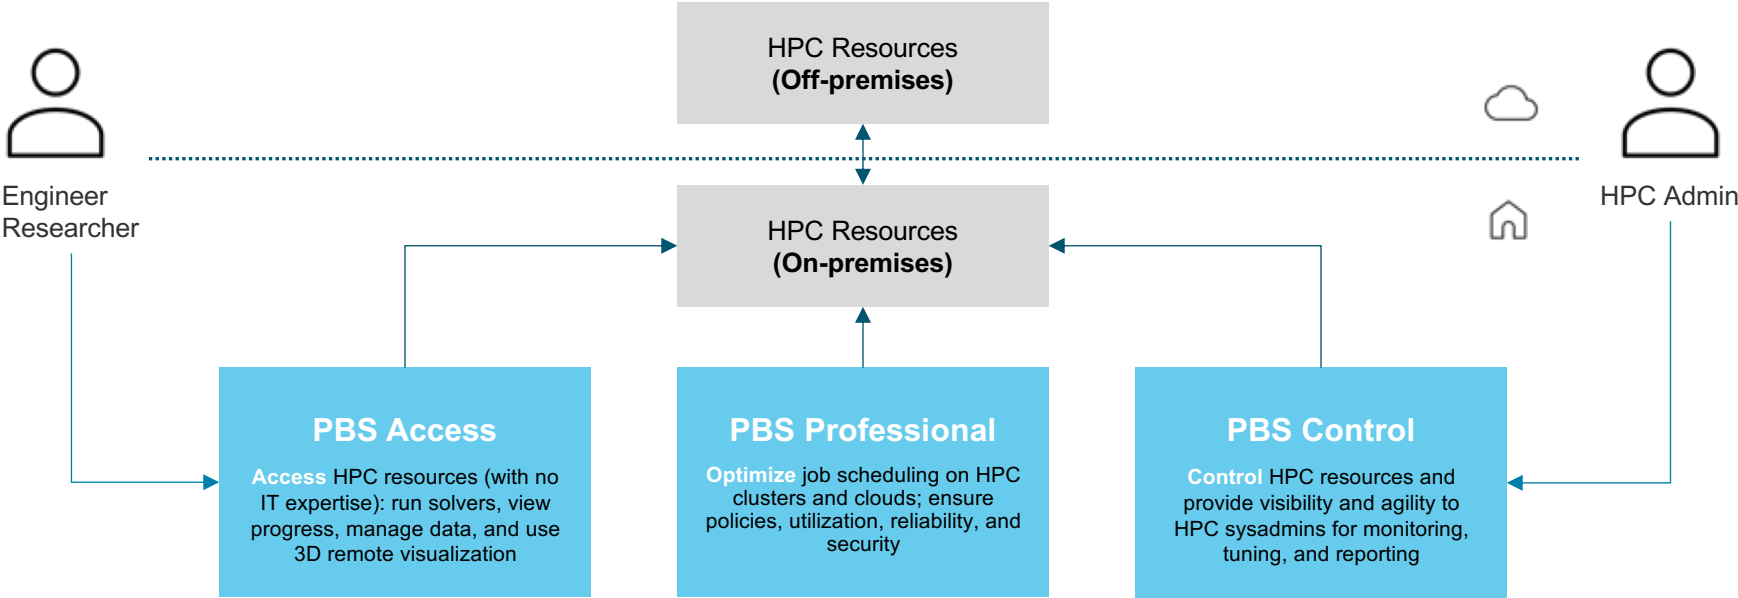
HPC Resources
(Off-premises)

Engineer
Researcher

HPC Admin

HPC Resources
(On-premises)

PBS Access

Access HPC resources (with no IT expertise): run solvers, view progress, manage data, and use 3D remote visualization

PBS Professional

Optimize job scheduling on HPC clusters and clouds; ensure policies, utilization, reliability, and security

PBS Control

Control HPC resources and provide visibility and agility to HPC sysadmins for monitoring, tuning, and reporting